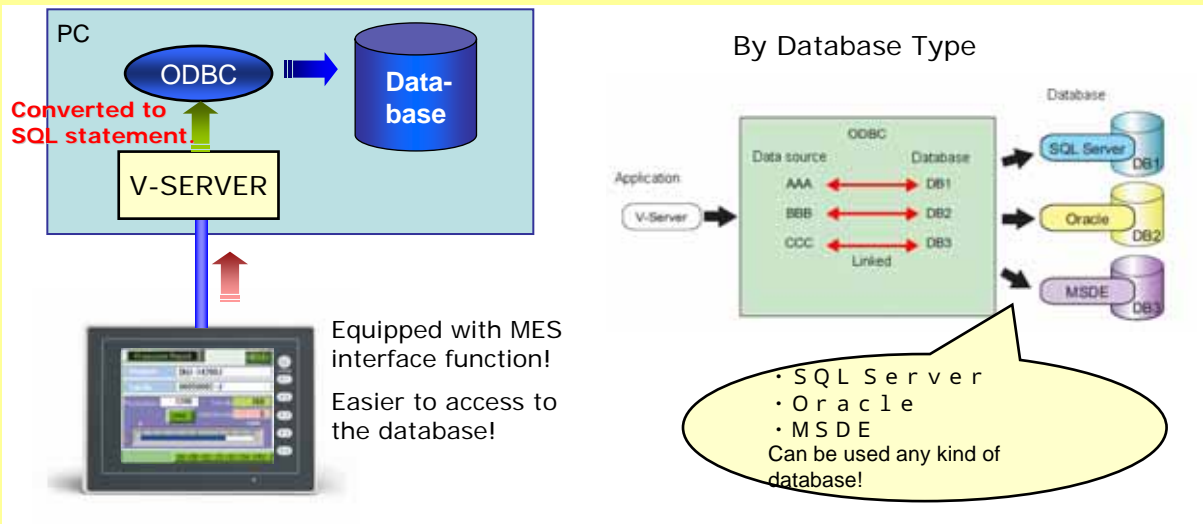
PC

ODBC

Database

Converted to SQL statement.

V-SERVER

Equipped with MES interface function!

Easier to access to the database!

By Database Type

Database

ODBC

Data source

Database

Application

AAA

DB1

V-Server

BBB

DB2

CCC

DB3

Linked

SQL Server

DB1

Oracle

DB2

MSDE

DB3

・SQL Server
・Oracle
・MSDE
Can be used any kind of database!